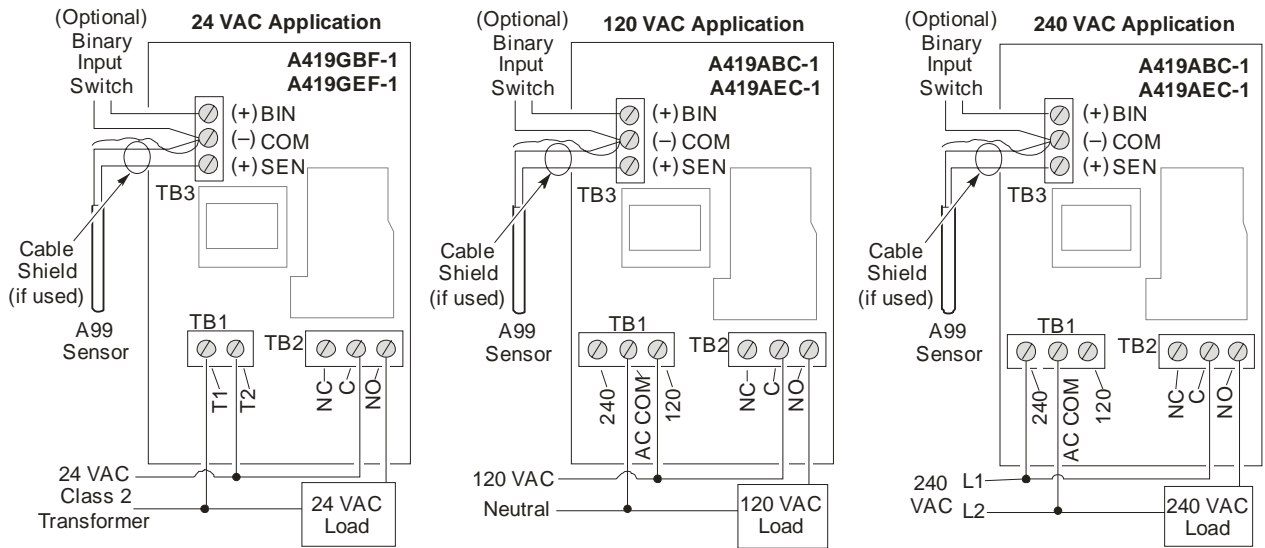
(Optional) Binary Input Switch

24 VAC Application

A419GBF-1
A419GEF-1

(+) BIN
(–) COM
(+) SEN

TB3

Cable Shield (if used)

A99 Sensor

TB1

TB2

T1 T2

NC C NO

24 VAC Class 2 Transformer

24 VAC Load

(Optional) Binary Input Switch

120 VAC Application

A419ABC-1
A419AEC-1

(+) BIN
(–) COM
(+) SEN

TB3

Cable Shield (if used)

A99 Sensor

TB1

TB2

240 AC COM 120

NC C NO

120 VAC

Neutral

120 VAC Load

(Optional) Binary Input Switch

240 VAC Application

A419ABC-1
A419AEC-1

(+) BIN
(–) COM
(+) SEN

TB3

Cable Shield (if used)

A99 Sensor

TB1

TB2

240 AC COM 120

NC C NO

240 VAC L1 L2

240 VAC Load